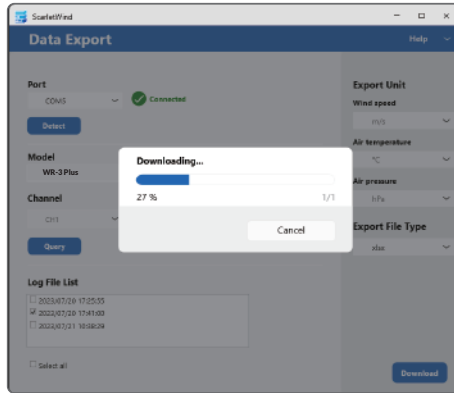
ScarletWind

Data Export

Help

Port

COM3

Connected

Detect

Model

WR-3 Plus

Channel

CH1

Query

Log File List

2023/07/20 17:25:55

2023/07/20 17:41:03

2023/07/21 10:08:39

Select all

Export Unit

Wind speed

m/s

Air temperature

°C

Air pressure

hPa

Export File Type

xlsx

Download

Downloading...

27 %

1/1

Cancel